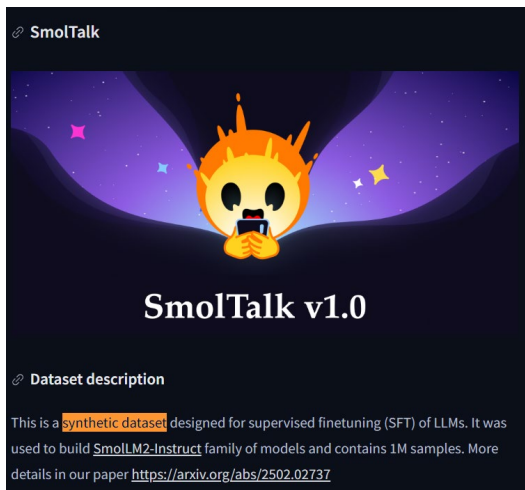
SmolTalk

SmolTalk v1.0

Dataset description

This is a synthetic dataset designed for supervised finetuning (SFT) of LLMs. It was used to build SmolLM2-Instruct family of models and contains 1M samples. More details in our paper https://arxiv.org/abs/2502.02737